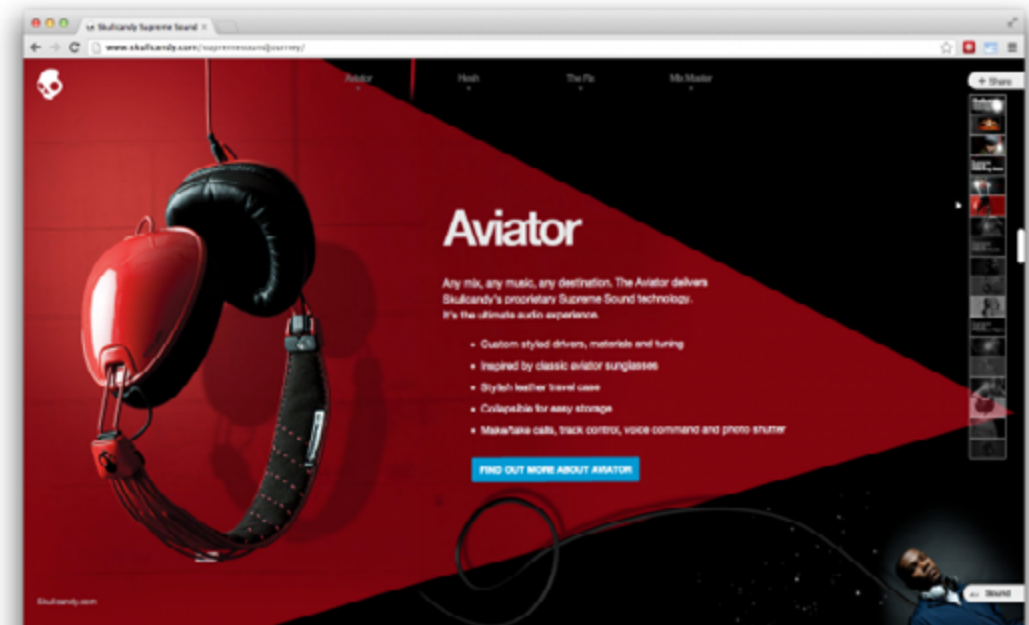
Skullcandy Supreme Sound

www.skullcandy.com/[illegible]

Aviator

Hesh

The Fix

Mix Master

+ Share

Aviator

Any mix, any music, any destination. The Aviator delivers Skullcandy's proprietary Supreme Sound technology. It's the ultimate audio experience.

• Custom styled drivers, materials and tuning
• Inspired by classic aviator sunglasses
• Stylish leather travel case
• Collapsible for easy storage
• Make/take calls, track control, voice command and photo shutter

FIND OUT MORE ABOUT AVIATOR

Skullcandy.com

Sound